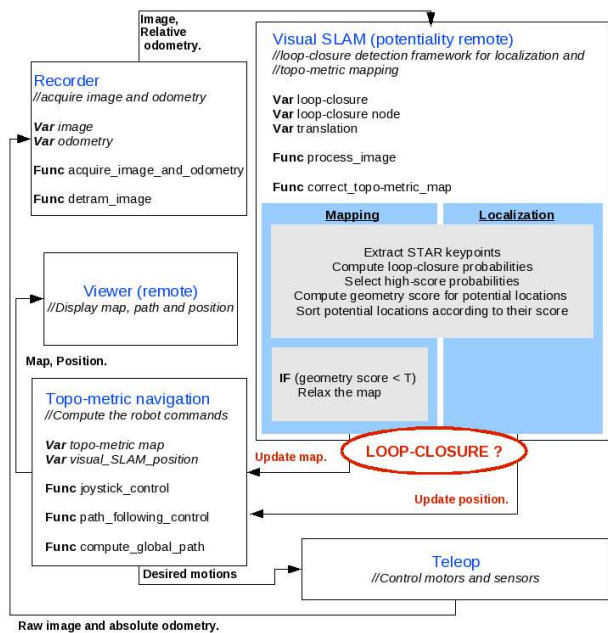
Image, Relative odometry.

Recorder
//acquire image and odometry

Var image
Var odometry

Func acquire_image_and_odometry

Func detram_image

Visual SLAM (potentiality remote)
//loop-closure detection framework for localization and
//topo-metric mapping

Var loop-closure
Var loop-closure node
Var translation

Func process_image

Func correct_topo-metric_map

Mapping

Localization

Extract STAR keypoints
Compute loop-closure probabilities
Select high-score probabilities
Compute geometry score for potential locations
Sort potential locations according to their score

IF (geometry score < T)
Relax the map

Viewer (remote)
//Display map, path and position

Map, Position.

Topo-metric navigation
//Compute the robot commands

Var topo-metric map
Var visual_SLAM_position

Func joystick_control

Func path_following_control

Func compute_global_path

Update map.

LOOP-CLOSURE ?

Update position.

Desired motions

Teleop
//Control motors and sensors

Raw image and absolute odometry.